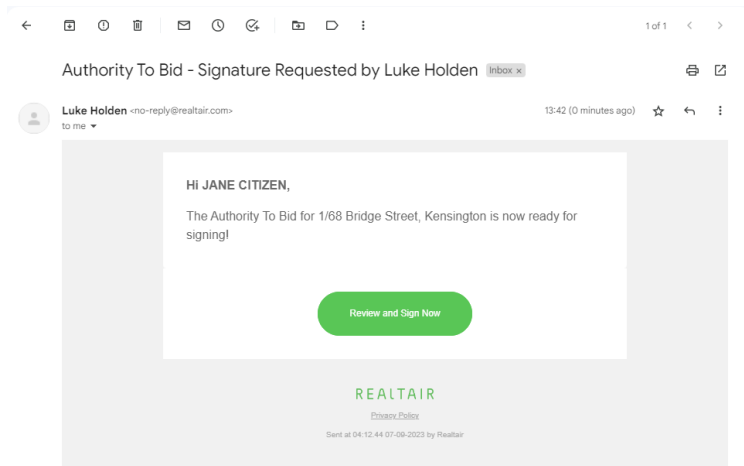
1 of 1

Authority To Bid - Signature Requested by Luke Holden Inbox ×

Luke Holden <no-reply@realtair.com>
to me

13:42 (0 minutes ago)

Hi JANE CITIZEN,

The Authority To Bid for 1/68 Bridge Street, Kensington is now ready for signing!

Review and Sign Now

REALTAIR

Privacy Policy

Sent at 04:12:44 07-09-2023 by Realtair